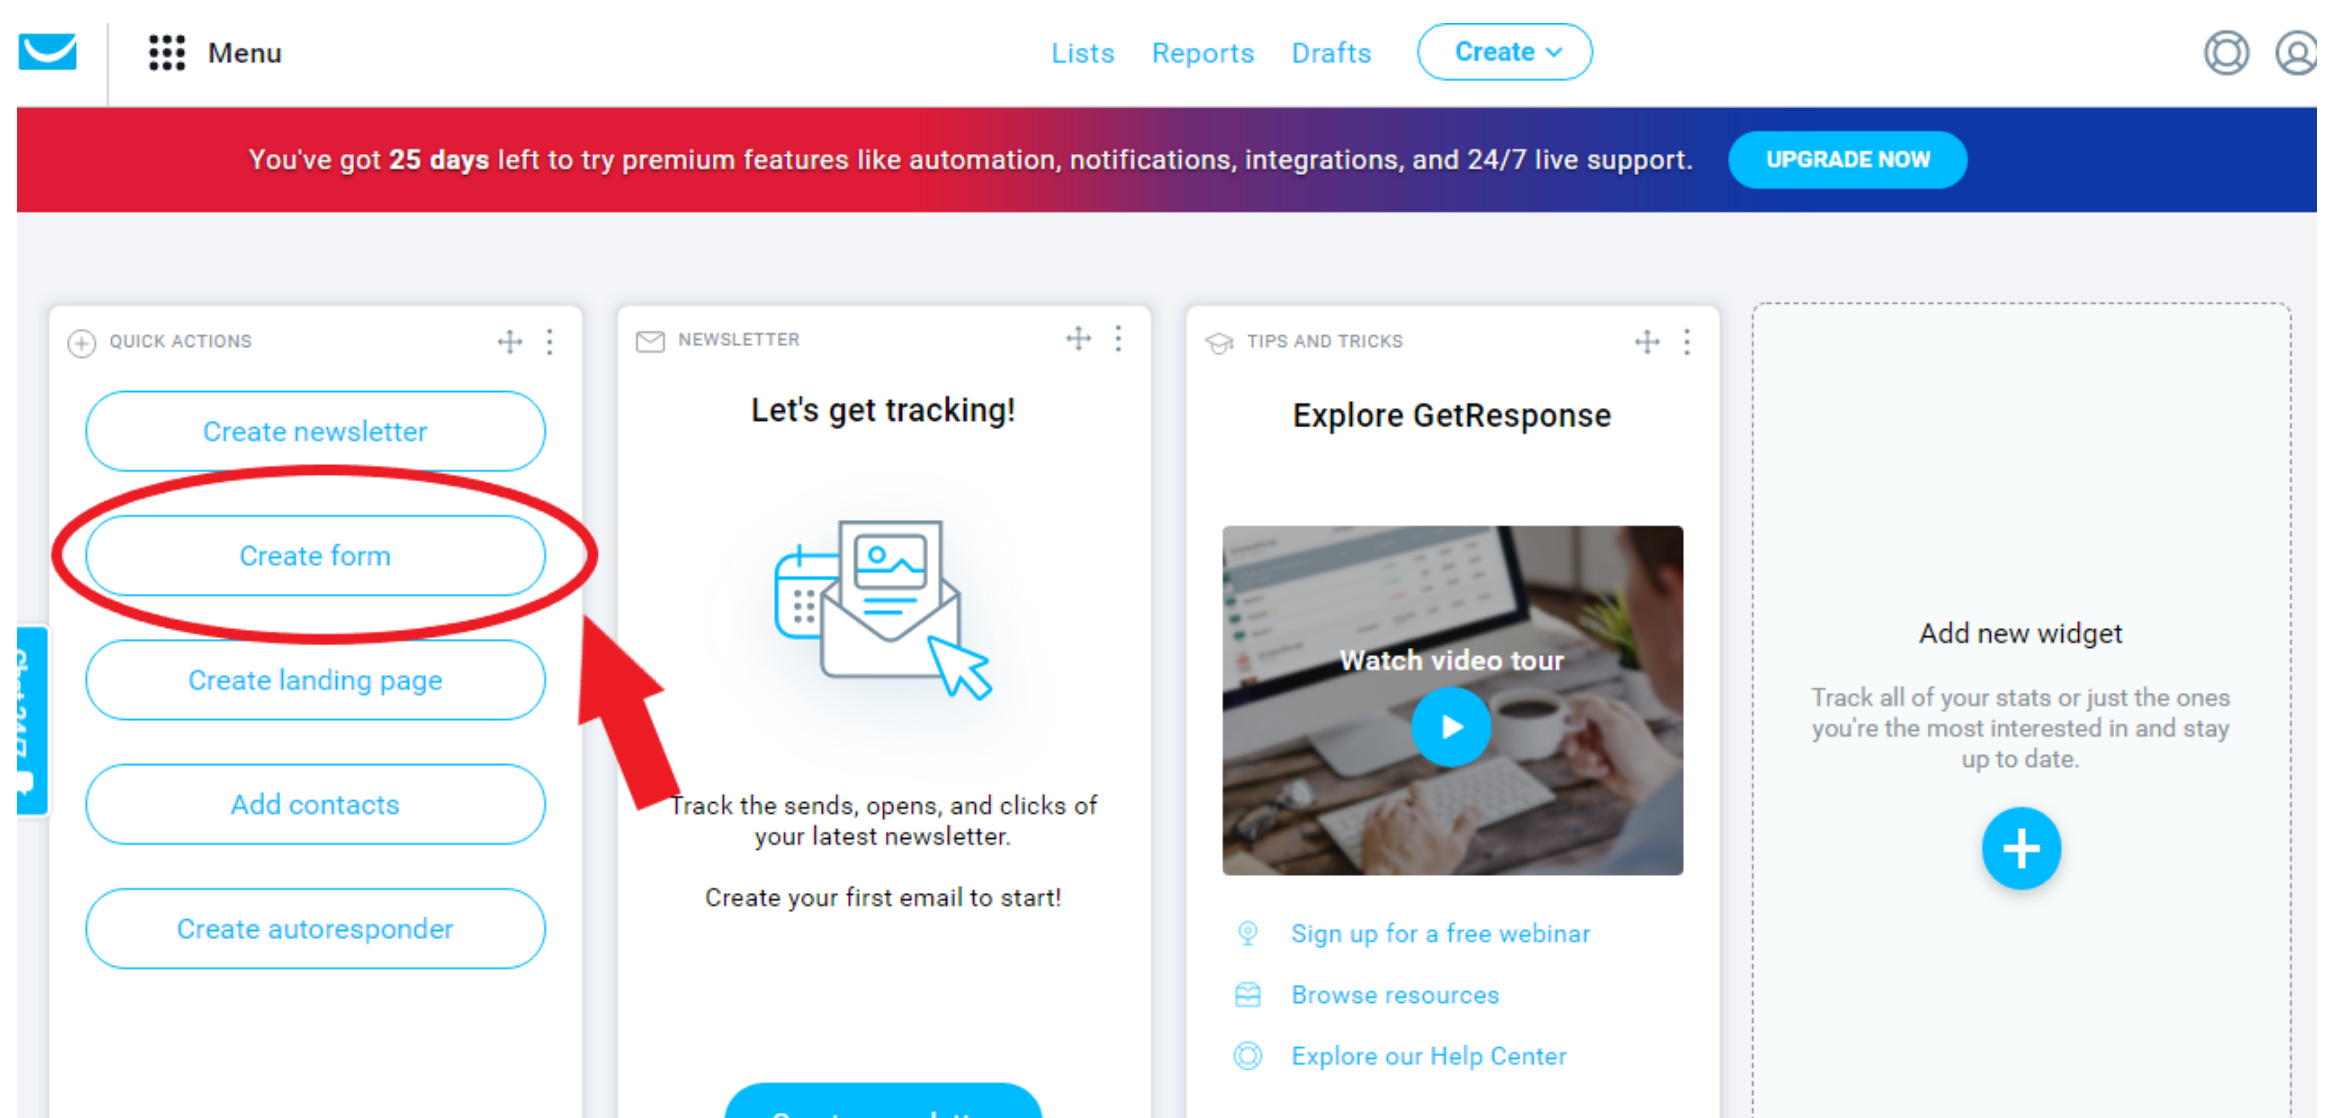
Menu

Lists Reports Drafts Create

You've got **25 days** left to try premium features like automation, notifications, integrations, and 24/7 live support. UPGRADE NOW

QUICK ACTIONS

Create newsletter

Create form

Create landing page

Add contacts

Create autoresponder

NEWSLETTER

Let's get tracking!

Track the sends, opens, and clicks of your latest newsletter.

Create your first email to start!

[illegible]

TIPS AND TRICKS

Explore GetResponse

Watch video tour

Sign up for a free webinar

Browse resources

Explore our Help Center

Add new widget

Track all of your stats or just the ones you're the most interested in and stay up to date.

Chat 24/7